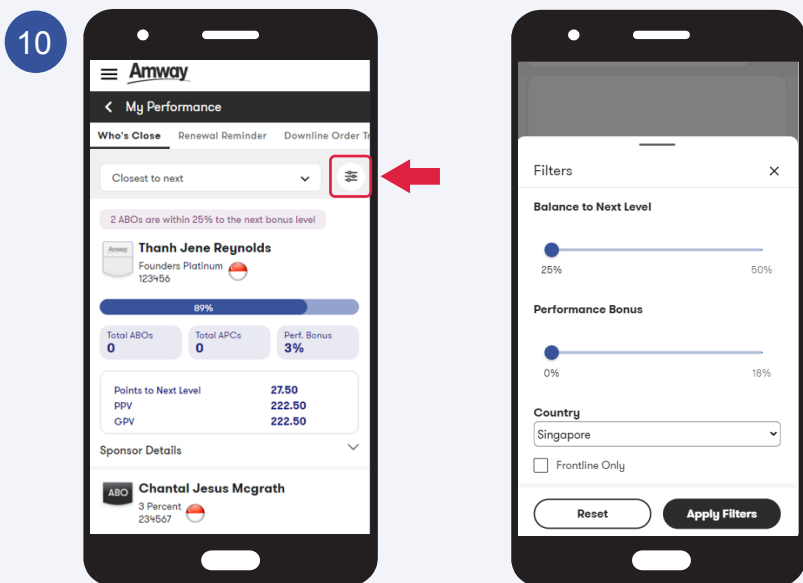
10

Amway

My Performance

Who's Close Renewal Reminder Downline Order Tr

Closest to next

2 ABOs are within 25% to the next bonus level

Amway

Thanh Jene Reynolds
Founders Platinum
123456

89%

| Total ABOs | Total APCs | Perf. Bonus |
|---|---|---|
| 0 | 0 | 3% |

| Points to Next Level | 27.50 |
|---|---|
| PPV | 222.50 |
| GPV | 222.50 |

Sponsor Details

ABO

Chantal Jesus Mcgrath
3 Percent
234567

Filters

Balance to Next Level

25% 50%

Performance Bonus

0% 18%

Country

Singapore

Frontline Only

Reset

Apply Filters